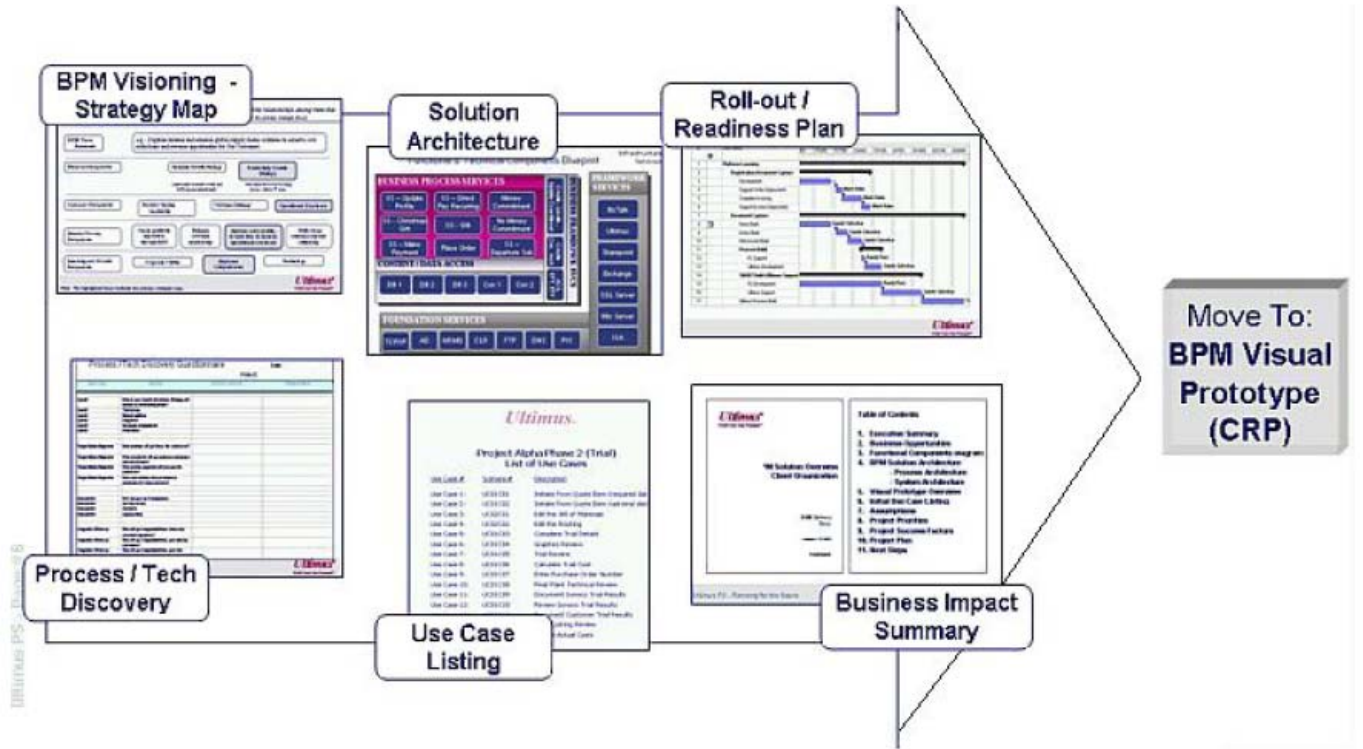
BPM Visioning - Strategy Map

Solution Architecture

Roll-out / Readiness Plan

Functional & Technical Components Blueprint

BUSINESS PROCESS SERVICES

FRAMEWORK SERVICES

CONTENT / DATA ACCESS

FOUNDATION SERVICES

Ultimus

Process / Tech Discovery Questionnaire

Ultimus.

Project Alpha Phase 2 (Trial) List of Use Cases

Use Case #

Use Case 1:

Use Case 2:

Use Case 3:

Use Case 4:

Use Case 5:

Use Case 6:

Use Case 7:

Use Case 8:

Use Case 9:

Use Case 10:

Use Case 11:

Use Case 12:

Table of Contents

1. Executive Summary
2. Business Opportunities
3. Functional Components Diagram
4. BPM Solution Architecture
- Process Architecture
- System Architecture
5. Visual Prototype Overview
6. Initial Use Case Listing
7. Assumptions
8. Project Priorities
9. Project Success Factors
10. Project Plan
11. Next Steps

Move To: BPM Visual Prototype (CRP)

Process / Tech Discovery

Use Case Listing

Business Impact Summary

Ultimus PS - Planning for the future